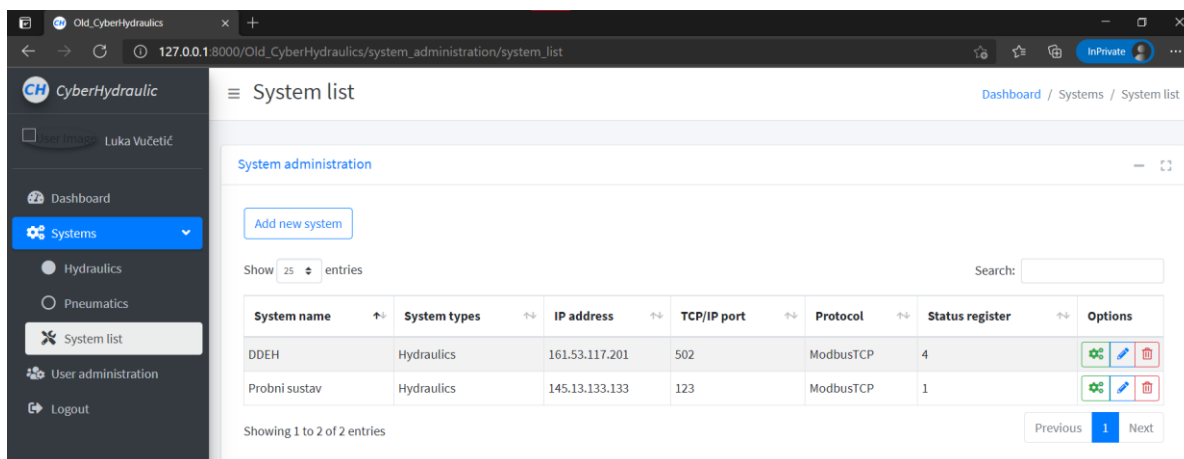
Old_CyberHydraulics

127.0.0.1:8000/Old_CyberHydraulics/system_administration/system_list

InPrivate

CH CyberHydraulic

User Image Luka Vučetić

Dashboard

Systems

Hydraulics

Pneumatics

System list

User administration

Logout

≡ System list

Dashboard / Systems / System list

System administration

Add new system

Show 25 entries

Search:

| System name | System types | IP address | TCP/IP port | Protocol | Status register | Options |
|---|---|---|---|---|---|---|
| DDEH | Hydraulics | 161.53.117.201 | 502 | ModbusTCP | 4 | |
| Probni sustav | Hydraulics | 145.13.133.133 | 123 | ModbusTCP | 1 | |

Showing 1 to 2 of 2 entries

Previous 1 Next